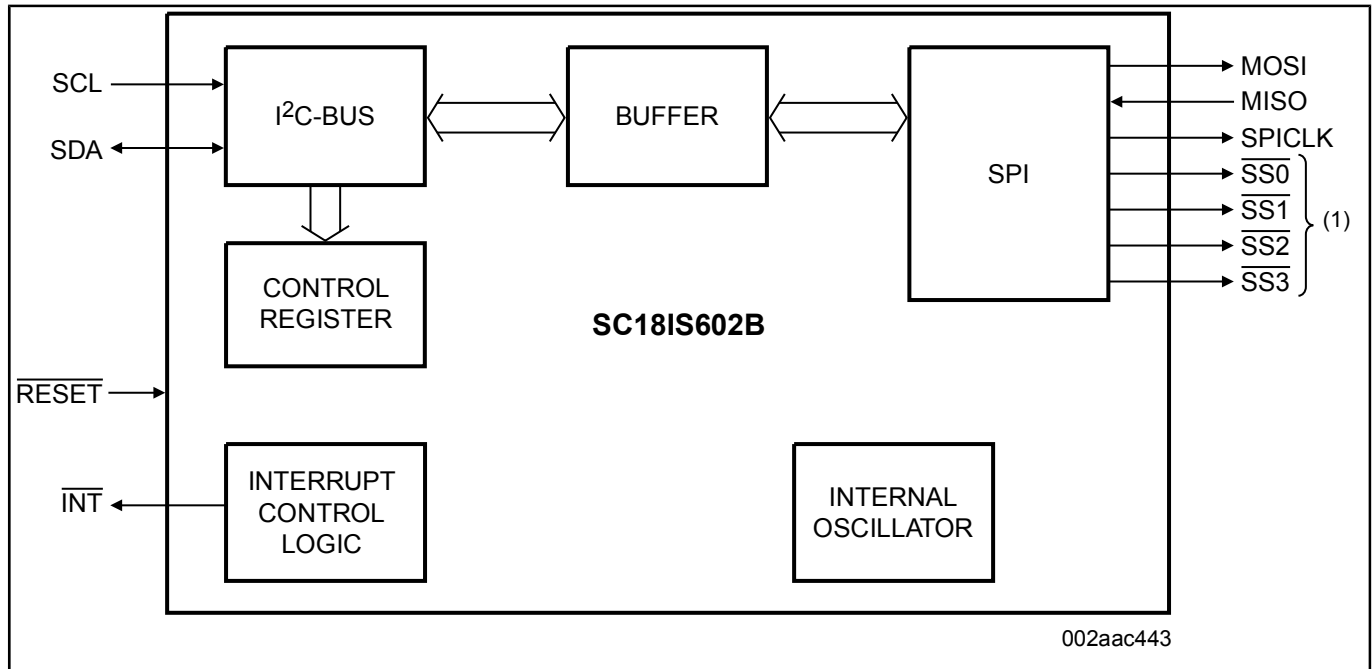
SCL

SDA

$I^2C$-BUS

BUFFER

SPI

MOSI

MISO

SPICLK

$\overline{SS0}$

$\overline{SS1}$

$\overline{SS2}$

$\overline{SS3}$

(1)

CONTROL REGISTER

SC18IS602B

$\overline{RESET}$

$\overline{INT}$

INTERRUPT CONTROL LOGIC

INTERNAL OSCILLATOR

002aac443